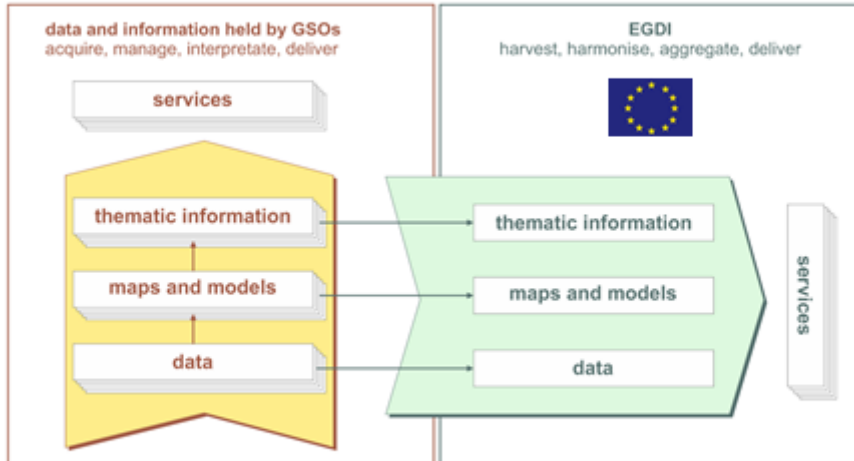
data and information held by GSOs
acquire, manage, interpretate, deliver

services

thematic information

maps and models

data

EGDI
harvest, harmonise, aggregate, deliver

thematic information

maps and models

data

services